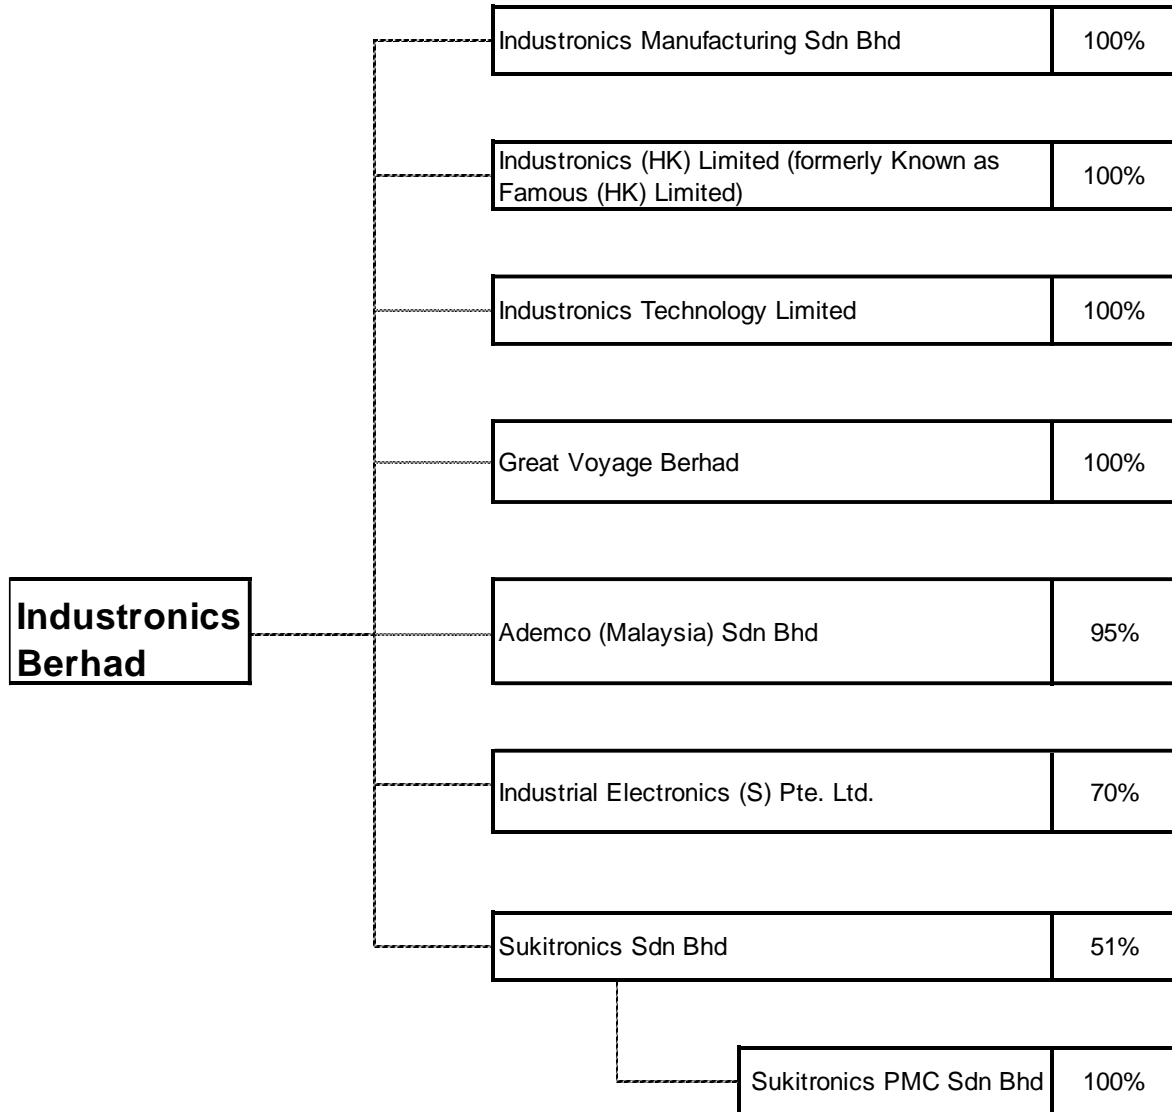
Industronics Berhad

| Industronics Manufacturing Sdn Bhd | 100% |
|---|---|
| Industronics (HK) Limited (formerly Known as Famous (HK) Limited) | 100% |
| Industronics Technology Limited | 100% |
| Great Voyage Berhad | 100% |
| Ademco (Malaysia) Sdn Bhd | 95% |
| Industrial Electronics (S) Pte. Ltd. | 70% |
| Sukitronics Sdn Bhd | 51% |

| Sukitronics PMC Sdn Bhd | 100% |
|---|---|